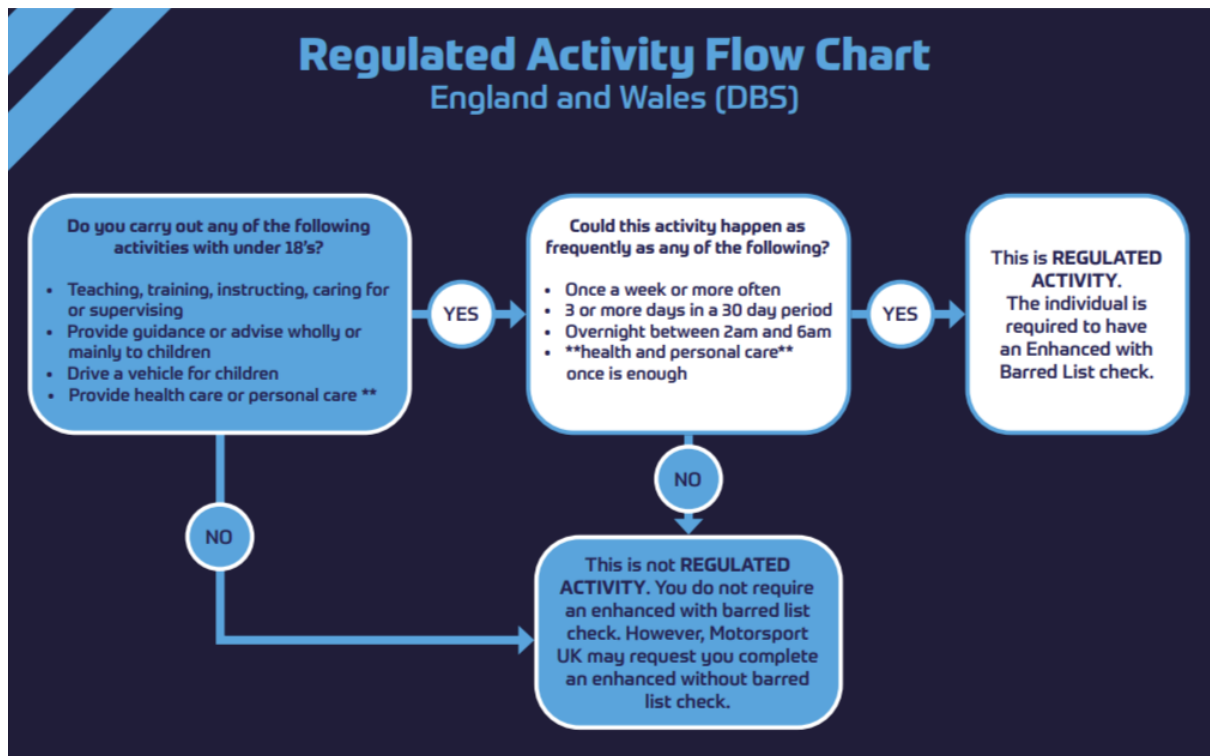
Regulated Activity Flow Chart
England and Wales (DBS)

Do you carry out any of the following activities with under 18's?

- Teaching, training, instructing, caring for or supervising
- Provide guidance or advise wholly or mainly to children
- Drive a vehicle for children
- Provide health care or personal care **

YES

Could this activity happen as frequently as any of the following?

- Once a week or more often
- 3 or more days in a 30 day period
- Overnight between 2am and 6am
- **health and personal care** once is enough

YES

This is REGULATED ACTIVITY. The individual is required to have an Enhanced with Barred List check.

NO

NO

This is not REGULATED ACTIVITY. You do not require an enhanced with barred list check. However, Motorsport UK may request you complete an enhanced without barred list check.